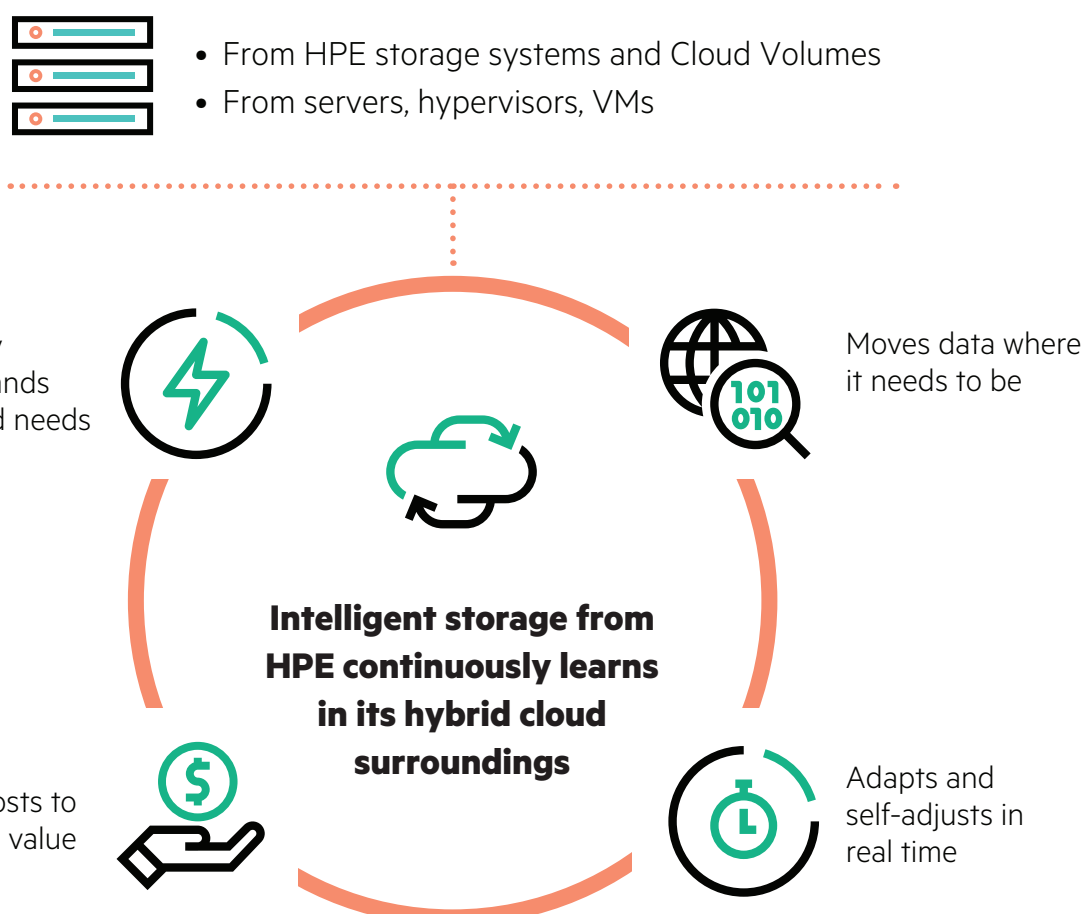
- From HPE storage systems and Cloud Volumes
- From servers, hypervisors, VMs

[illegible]
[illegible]nds
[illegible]d needs

101
010

Moves data where it needs to be

Intelligent storage from HPE continuously learns in its hybrid cloud surroundings

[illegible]osts to
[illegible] value

Adapts and self-adjusts in real time